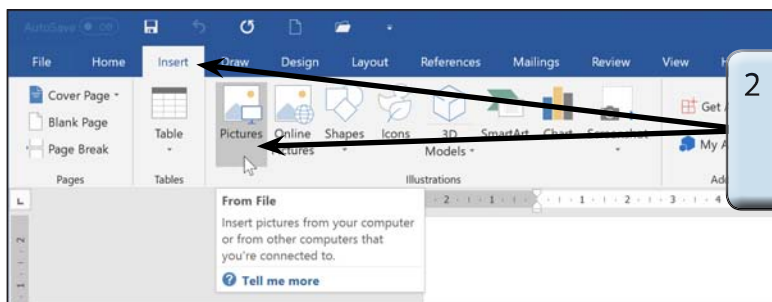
AutoSave Off

File Home Insert Draw Design Layout References Mailings Review View

Cover Page Blank Page Page Break
Pages

Table
Tables

Pictures Online Pictures Shapes Icons 3D Models SmartArt Chart Screenshot
Illustrations

Get
My

From File
Insert pictures from your computer or from other computers that you're connected to.
Tell me more

2